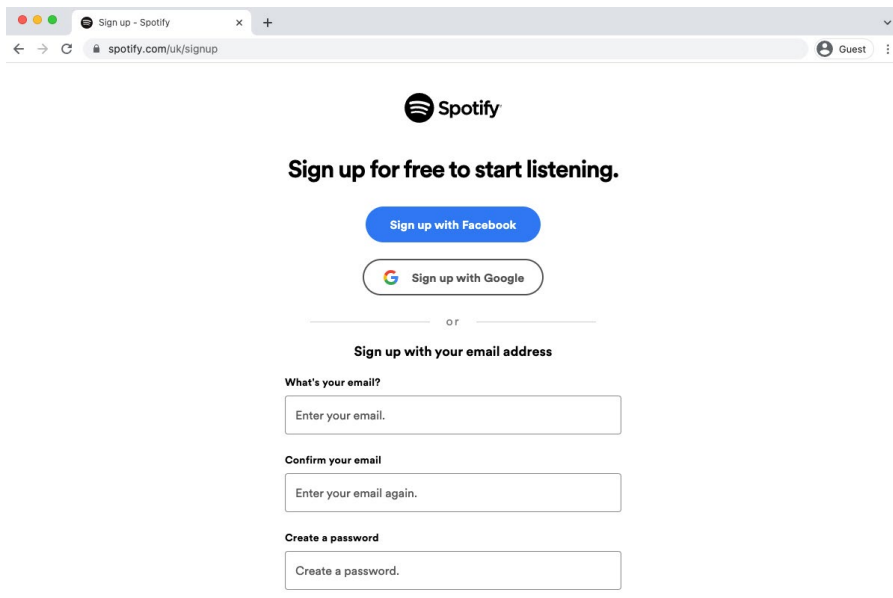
Sign up - Spotify

spotify.com/uk/signup

Guest

Spotify

Sign up for free to start listening.

Sign up with Facebook

Sign up with Google

or

Sign up with your email address

What's your email?

Enter your email.

Confirm your email

Enter your email again.

Create a password

Create a password.